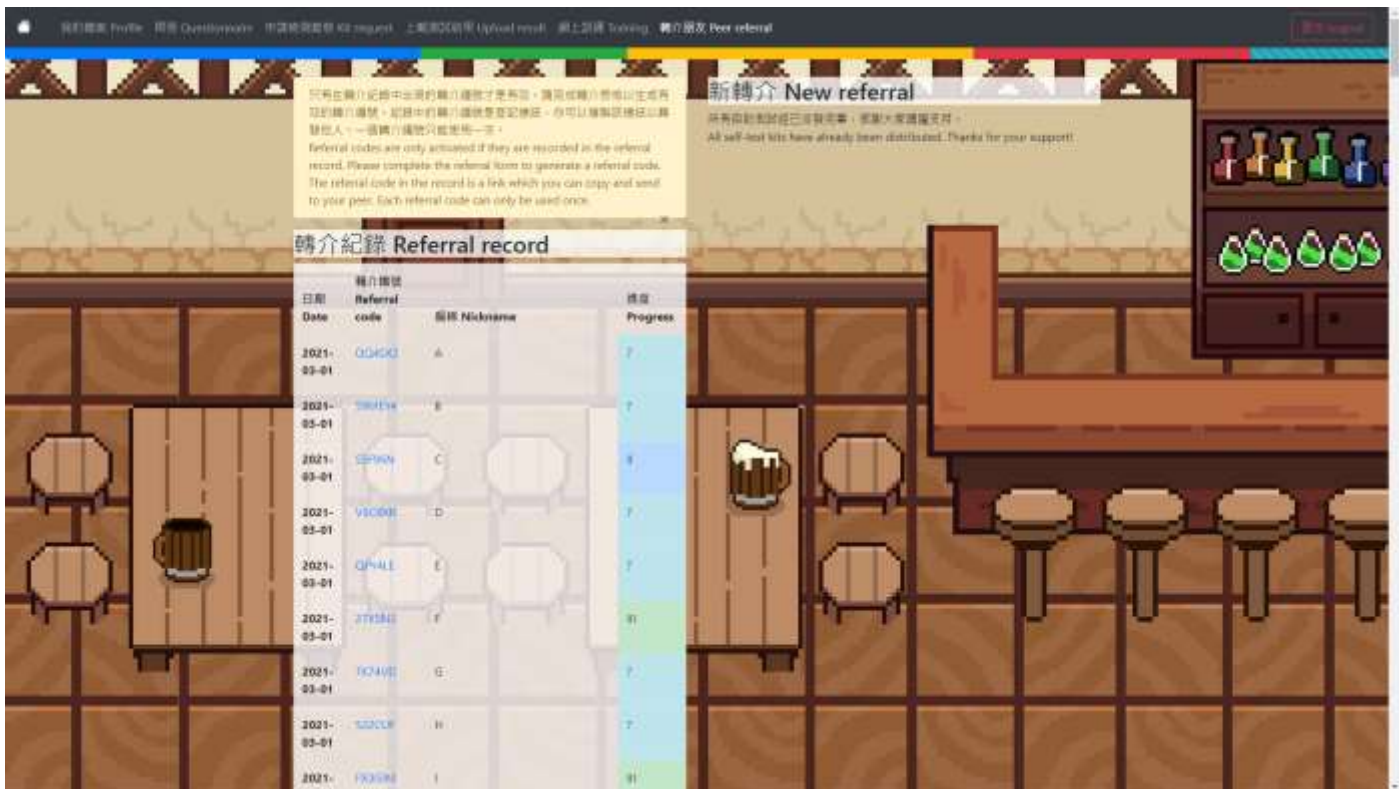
我的檔案 Profile 問卷 Questionnaire 申請檢測套餐 Kit request 上載測試結果 Upload result 網上訓練 Training 轉介朋友 Peer referral

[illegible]

只有在轉介紀錄中出現的轉介編號才是有效。請完成轉介表格以生成有效的轉介編號。紀錄中的轉介編號是登記連結，你可以複製並傳送給朋友。一個轉介編號只能使用一次。

Referral codes are only activated if they are recorded in the referral record. Please complete the referral form to generate a referral code. The referral code in the record is a link which you can copy and send to your peer. Each referral code can only be used once.

新轉介 New referral

所有自助測試套已派發完畢，感謝大家踴躍支持。

All self-test kits have already been distributed. Thanks for your support!

轉介紀錄 Referral record

| 日期 Date | 轉介編號 Referral code | 暱稱 Nickname | 進度 Progress |
|---|---|---|---|
| 2021-03-01 | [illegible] | A | 7 |
| 2021-03-01 | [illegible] | B | 7 |
| 2021-03-01 | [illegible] | C | 6 |
| 2021-03-01 | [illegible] | D | 7 |
| 2021-03-01 | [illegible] | E | 7 |
| 2021-03-01 | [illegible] | F | 8 |
| 2021-03-01 | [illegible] | G | 7 |
| 2021-03-01 | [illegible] | H | 7 |
| 2021- | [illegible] | I | 8 |